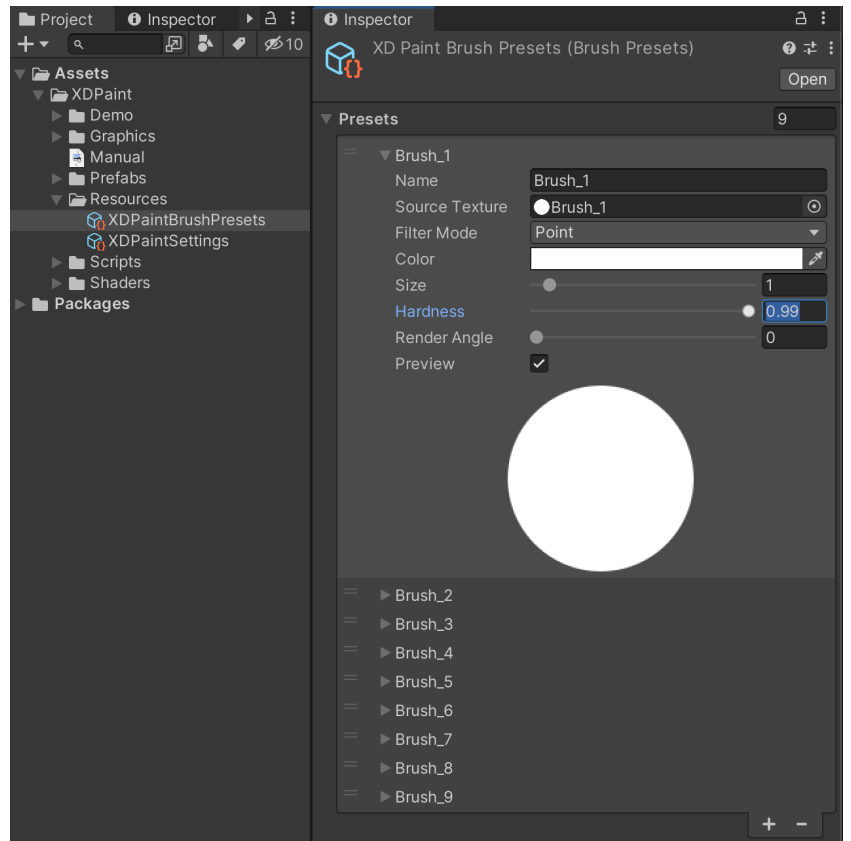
Project Inspector

+ ▾

10

Assets
XDPaint
Demo
Graphics
Manual
Prefabs
Resources
XDPaintBrushPresets
XDPaintSettings
Scripts
Shaders
Packages

Inspector

XD Paint Brush Presets (Brush Presets)

Open

Presets 9

Brush_1
Name Brush_1
Source Texture Brush_1
Filter Mode Point
Color
Size 1
Hardness 0.99
Render Angle 0
Preview

Brush_2
Brush_3
Brush_4
Brush_5
Brush_6
Brush_7
Brush_8
Brush_9

+ −